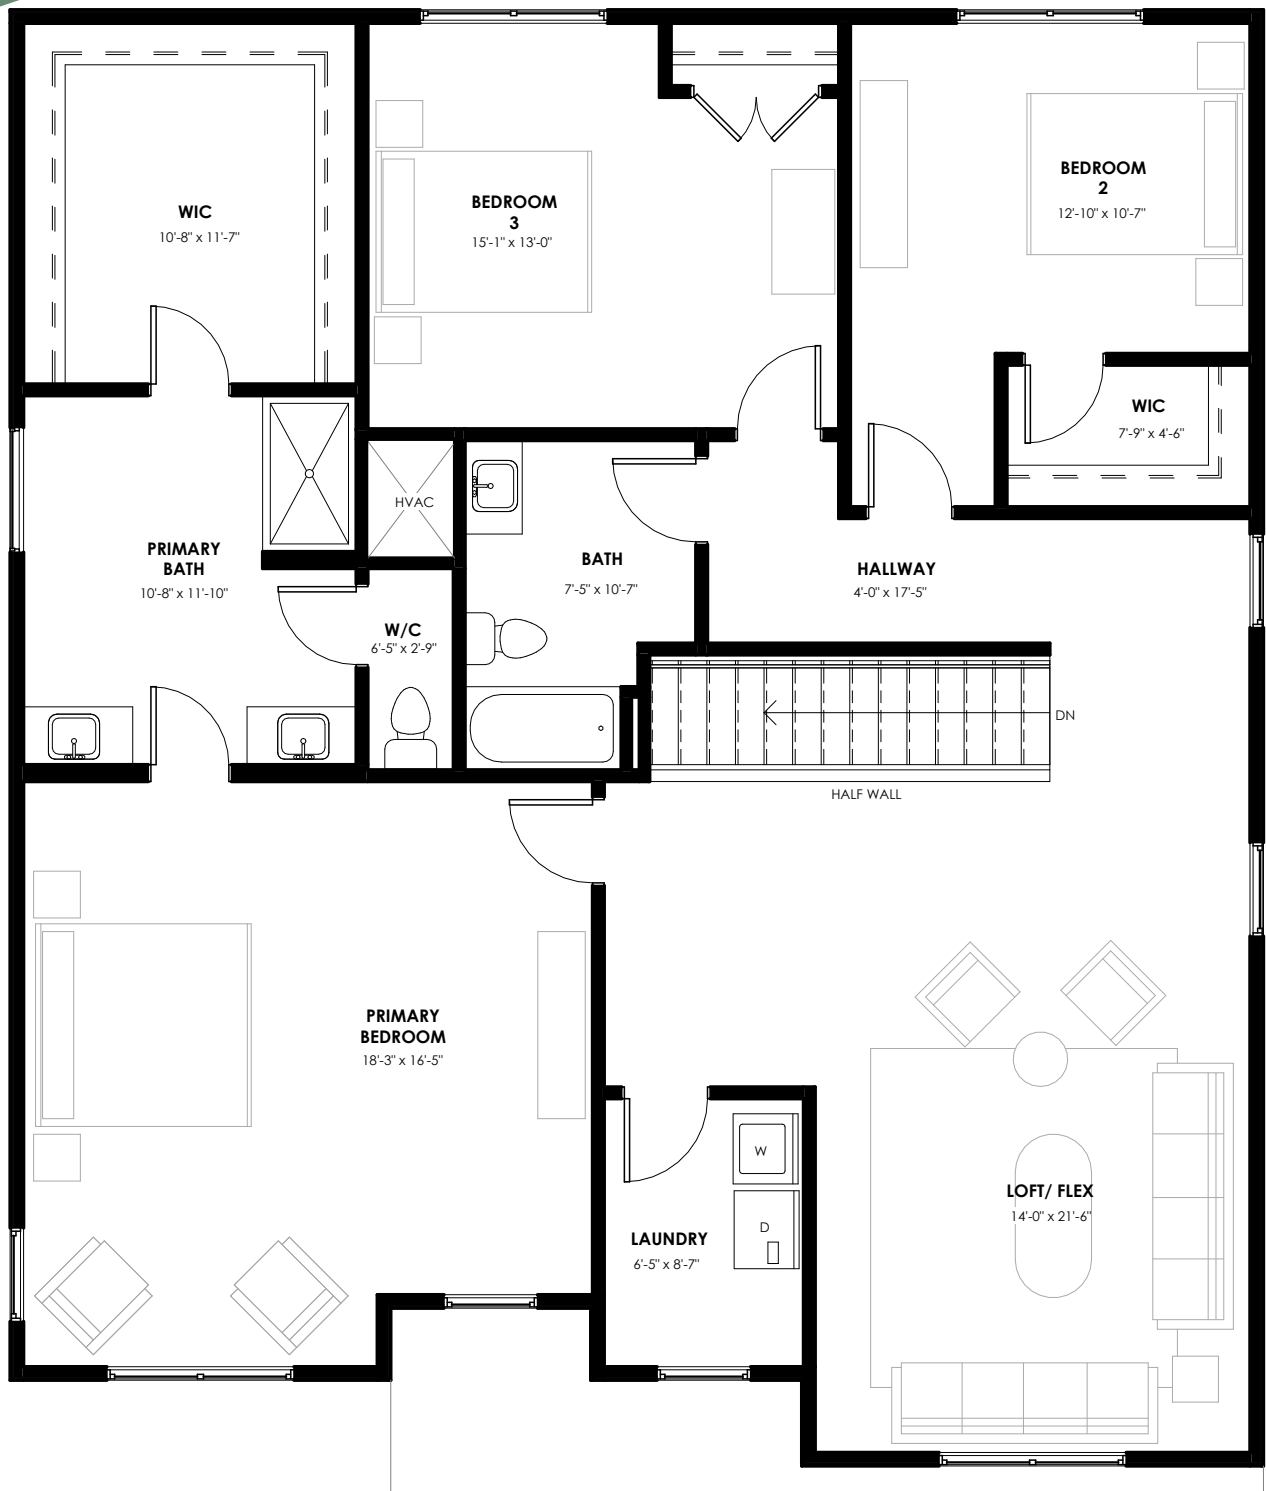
WIC
10'-8" x 11'-7"

BEDROOM
3
15'-1" x 13'-0"

BEDROOM
2
12'-10" x 10'-7"

WIC
7'-9" x 4'-6"

HVAC

PRIMARY
BATH
10'-8" x 11'-10"

BATH
7'-5" x 10'-7"

HALLWAY
4'-0" x 17'-5"

W/C
6'-5" x 2'-9"

DN

HALF WALL

PRIMARY
BEDROOM
18'-3" x 16'-5"

W

D

LAUNDRY
6'-5" x 8'-7"

LOFT/ FLEX
14'-0" x 21'-6"